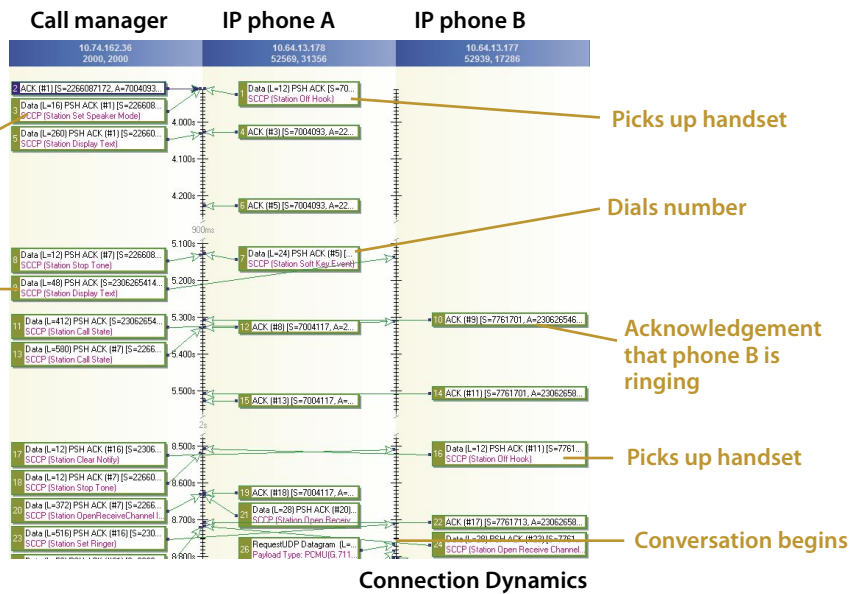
Call manager

IP phone A

IP phone B

10.74.162.36
2000, 2000

10.64.13.178
52569, 31356

10.64.13.177
52939, 17286

2 ACK (#1) [S=2266087172, A=7004093...

3 Data (L=16) PSH ACK (#1) [S=226608...
SCCP (Station Set Speaker Mode)

5 Data (L=260) PSH ACK (#1) [S=22660...
SCCP (Station Display Text)

1 Data (L=12) PSH ACK [S=70...
SCCP (Station Off Hook)

4 ACK (#3) [S=7004093, A=22...

6 ACK (#5) [S=7004093, A=22...

4.000s

4.100s

4.200s

900ms

5.100s

5.200s

5.300s

5.400s

5.500s

2s

8.500s

8.600s

8.700s

8.800s

6 Data (L=12) PSH ACK (#7) [S=226608...
SCCP (Station Stop Tone)

9 Data (L=48) PSH ACK [S=2306265414...
SCCP (Station Display Text)

7 Data (L=24) PSH ACK (#5) [...
SCCP (Station Soft Key Event)

11 Data (L=412) PSH ACK [S=23062654...
SCCP (Station Call State)

13 Data (L=580) PSH ACK (#7) [S=2266...
SCCP (Station Call State)

12 ACK (#8) [S=7004117, A=2...

10 ACK (#9) [S=7761701, A=230626546...

15 ACK (#13) [S=7004117, A=...

14 ACK (#11) [S=7761701, A=23062658...

17 Data (L=12) PSH ACK (#16) [S=2306...
SCCP (Station Clear Notify)

18 Data (L=12) PSH ACK (#7) [S=22660...
SCCP (Station Stop Tone)

20 Data (L=372) PSH ACK (#7) [S=2266...
SCCP (Station OpenReceiveChannel I...

23 Data (L=516) PSH ACK (#16) [S=230...
SCCP (Station Set Ringer)

16 Data (L=12) PSH ACK (#11) [S=7761...
SCCP (Station Off Hook)

19 ACK (#18) [S=7004117, A=...

21 Data (L=28) PSH ACK (#20)...
SCCP (Station Open Receiv...

26 RequestUDP Datagram [L=...
Payload Type: PCMU(G.711...

22 ACK (#17) [S=7761713, A=23062658...

24 Data (L=28) PSH ACK (#23) [S=7761...
SCCP (Station Open Receive Channel...

Picks up handset

Dials number

Acknowledgement that phone B is ringing

Picks up handset

Conversation begins

Connection Dynamics